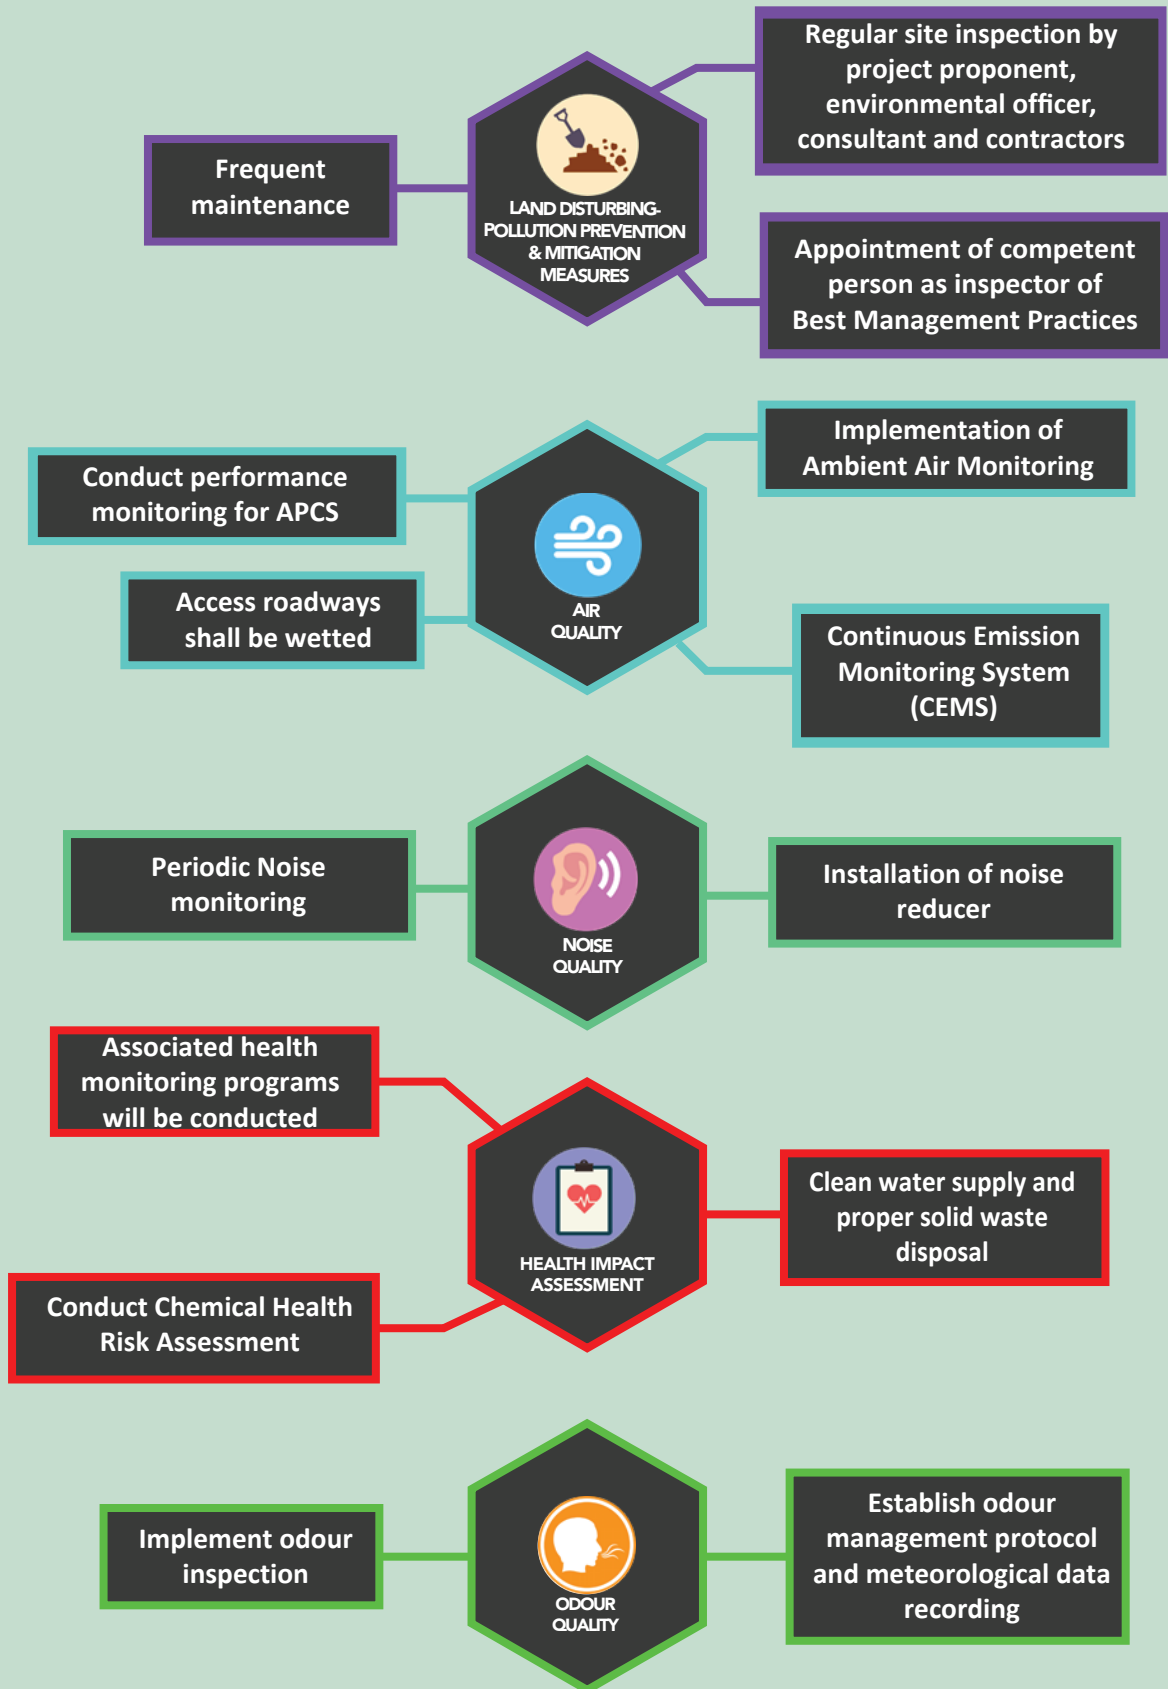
Regular site inspection by project proponent, environmental officer, consultant and contractors

Frequent maintenance

LAND DISTURBING-POLLUTION PREVENTION & MITIGATION MEASURES

Appointment of competent person as inspector of Best Management Practices

Implementation of Ambient Air Monitoring

Conduct performance monitoring for APCS

Access roadways shall be wetted

AIR QUALITY

Continuous Emission Monitoring System (CEMS)

Periodic Noise monitoring

NOISE QUALITY

Installation of noise reducer

Associated health monitoring programs will be conducted

HEALTH IMPACT ASSESSMENT

Clean water supply and proper solid waste disposal

Conduct Chemical Health Risk Assessment

Implement odour inspection

ODOUR QUALITY

Establish odour management protocol and meteorological data recording